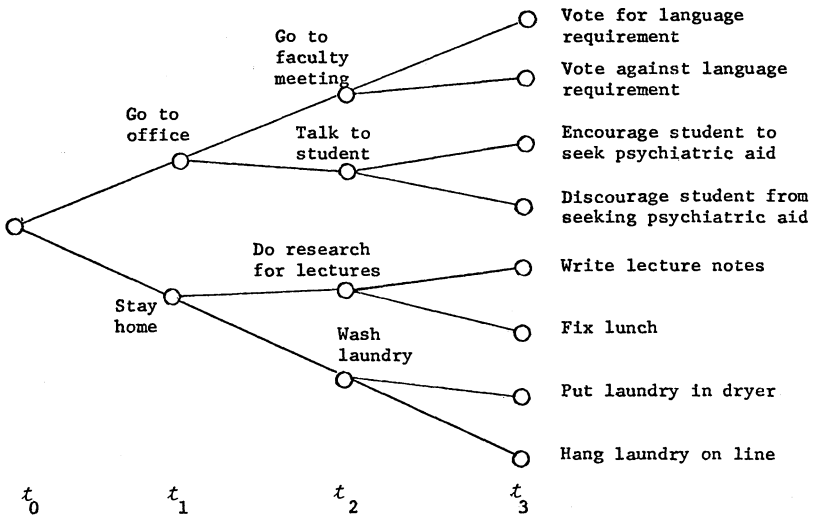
Go to faculty meeting

Vote for language requirement

Vote against language requirement

Go to office

Talk to student

Encourage student to seek psychiatric aid

Discourage student from seeking psychiatric aid

Do research for lectures

Write lecture notes

Stay home

Fix lunch

Wash laundry

Put laundry in dryer

Hang laundry on line

$t_0$ $t_1$ $t_2$ $t_3$